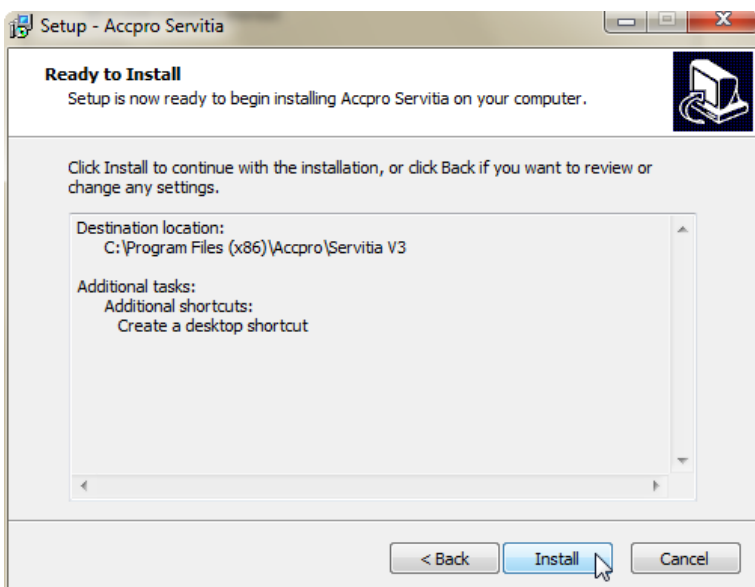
Setup - Accpro Servitia

Ready to Install
Setup is now ready to begin installing Accpro Servitia on your computer.

Click Install to continue with the installation, or click Back if you want to review or change any settings.

Destination location:
C:\Program Files (x86)\Accpro\Servitia V3

Additional tasks:
Additional shortcuts:
Create a desktop shortcut

< Back
Install
Cancel